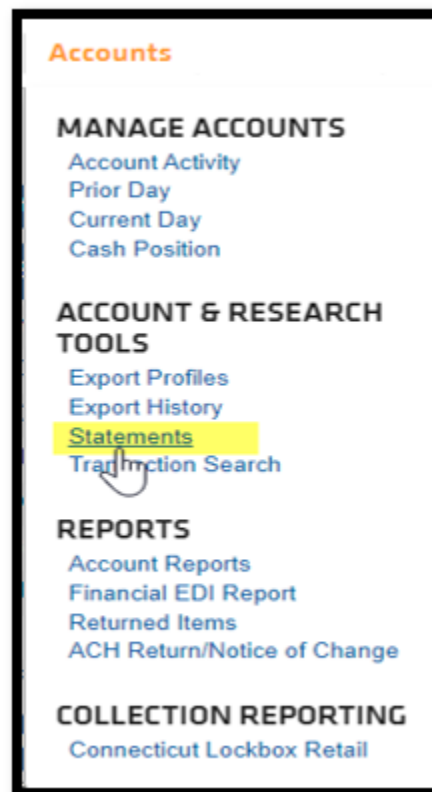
Accounts

MANAGE ACCOUNTS
Account Activity
Prior Day
Current Day
Cash Position

ACCOUNT & RESEARCH TOOLS
Export Profiles
Export History
Statements
Tra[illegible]ction Search

REPORTS
Account Reports
Financial EDI Report
Returned Items
ACH Return/Notice of Change

COLLECTION REPORTING
Connecticut Lockbox Retail